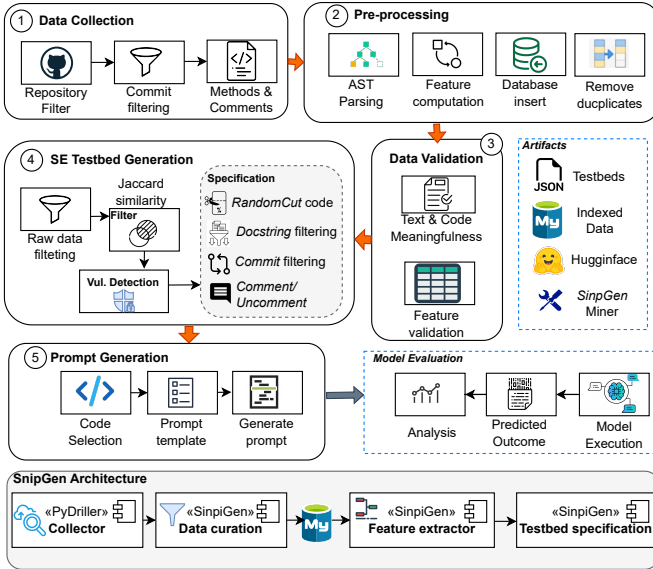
1 Data Collection

Repository Filter

Commit filtering

Methods & Comments

2 Pre-processing

AST Parsing

Feature computation

Database insert

Remove ducplicates

3 Data Validation

Text & Code Meaningfulness

Feature validation

Artifacts

JSON Testbeds

My Indexed Data

Hugginface

SinpGen Miner

4 SE Testbed Generation

Raw data filteting

Jaccard similarity

Filter

Vul. Detection

Specification

RandomCut code

Docstring filtering

Commit filtering

Comment/ Uncomment

5 Prompt Generation

Code Selection

Prompt template

Generate prompt

Model Evaluation

Analysis

Predicted Outcome

Model Execution

SnipGen Architecture

«PyDriller» Collector

«SinpiGen» Data curation

My

«SinpiGen» Feature extractor

«SinpiGen» Testbed specification